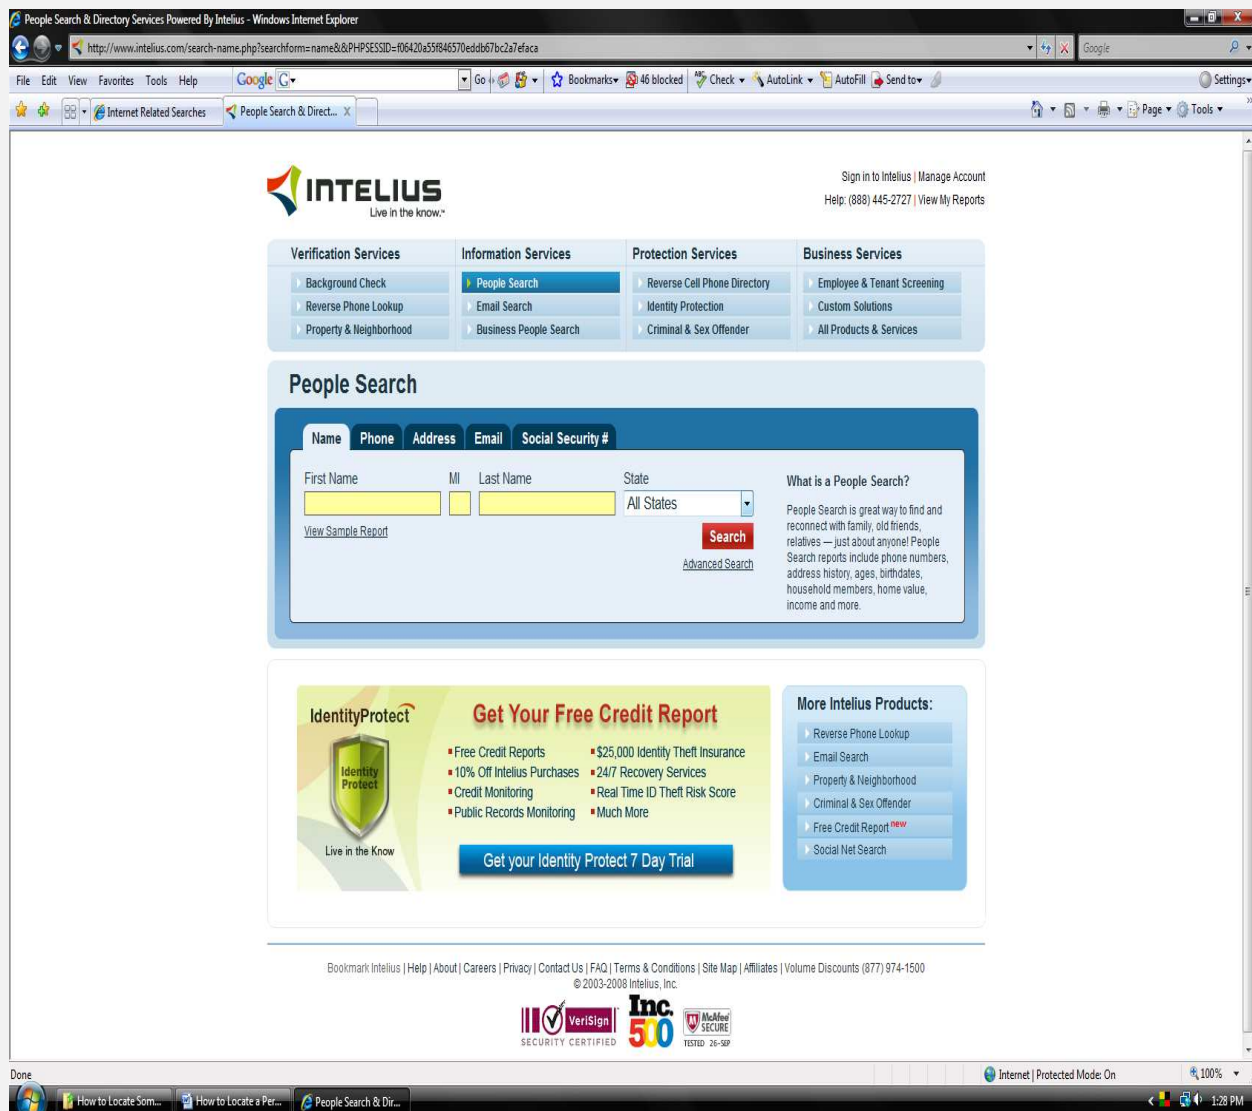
People Search & Directory Services Powered By Intelius - Windows Internet Explorer

http://www.intelius.com/search-name.php?searchform=name&&PHPSESSID=f06420a55f846570eddb67bc2a7efaca

Google

File Edit View Favorites Tools Help Google Go Bookmarks 46 blocked Check AutoLink AutoFill Send to Settings

Internet Related Searches People Search & Direct... Page Tools

INTELIUS
Live in the know.

Sign in to Intelius | Manage Account
Help: (888) 445-2727 | View My Reports

Verification Services
Background Check
Reverse Phone Lookup
Property & Neighborhood

Information Services
People Search
Email Search
Business People Search

Protection Services
Reverse Cell Phone Directory
Identity Protection
Criminal & Sex Offender

Business Services
Employee & Tenant Screening
Custom Solutions
All Products & Services

People Search

Name Phone Address Email Social Security #

First Name MI Last Name State
All States
View Sample Report
Search
Advanced Search

What is a People Search?

People Search is great way to find and reconnect with family, old friends, relatives — just about anyone! People Search reports include phone numbers, address history, ages, birthdates, household members, home value, income and more.

IdentityProtect
Identity Protect
Live in the Know

Get Your Free Credit Report
Free Credit Reports
10% Off Intelius Purchases
Credit Monitoring
Public Records Monitoring
$25,000 Identity Theft Insurance
24/7 Recovery Services
Real Time ID Theft Risk Score
Much More

Get your Identity Protect 7 Day Trial

More Intelius Products:
Reverse Phone Lookup
Email Search
Property & Neighborhood
Criminal & Sex Offender
Free Credit Report new
Social Net Search

Bookmark Intelius | Help | About | Careers | Privacy | Contact Us | FAQ | Terms & Conditions | Site Map | Affiliates | Volume Discounts (877) 974-1500
© 2003-2008 Intelius, Inc.

VeriSign SECURITY CERTIFIED Inc. 500 McAfee SECURE TESTED 26-SEP

Done Internet | Protected Mode: On 100%

How to Locate Som... How to Locate a Per... People Search & Dir... 1:28 PM